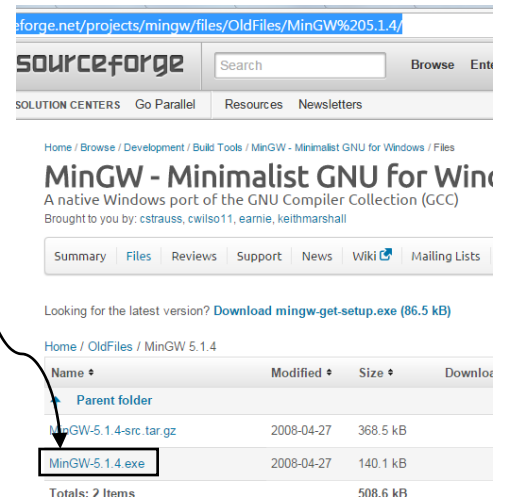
eforge.net/projects/mingw/files/OldFiles/MinGW%205.1.4/

sourceforge

Search

Browse Ente

SOLUTION CENTERS Go Parallel Resources Newsletters

Home / Browse / Development / Build Tools / MinGW - Minimalist GNU for Windows / Files

MinGW - Minimalist GNU for Wind

A native Windows port of the GNU Compiler Collection (GCC)

Brought to you by: cstrauss, cwilso11, earnie, keithmarshall

Summary Files Reviews Support News Wiki Mailing Lists

Looking for the latest version? Download mingw-get-setup.exe (86.5 kB)

Home / OldFiles / MinGW 5.1.4

| Name ♦ | Modified ♦ | Size ♦ | Downloa |
|---|---|---|---|
| Parent folder | | | |
| MinGW-5.1.4-src.tar.gz | 2008-04-27 | 368.5 kB | |
| MinGW-5.1.4.exe | 2008-04-27 | 140.1 kB | |
| Totals: 2 Items | | 508.6 kB | |